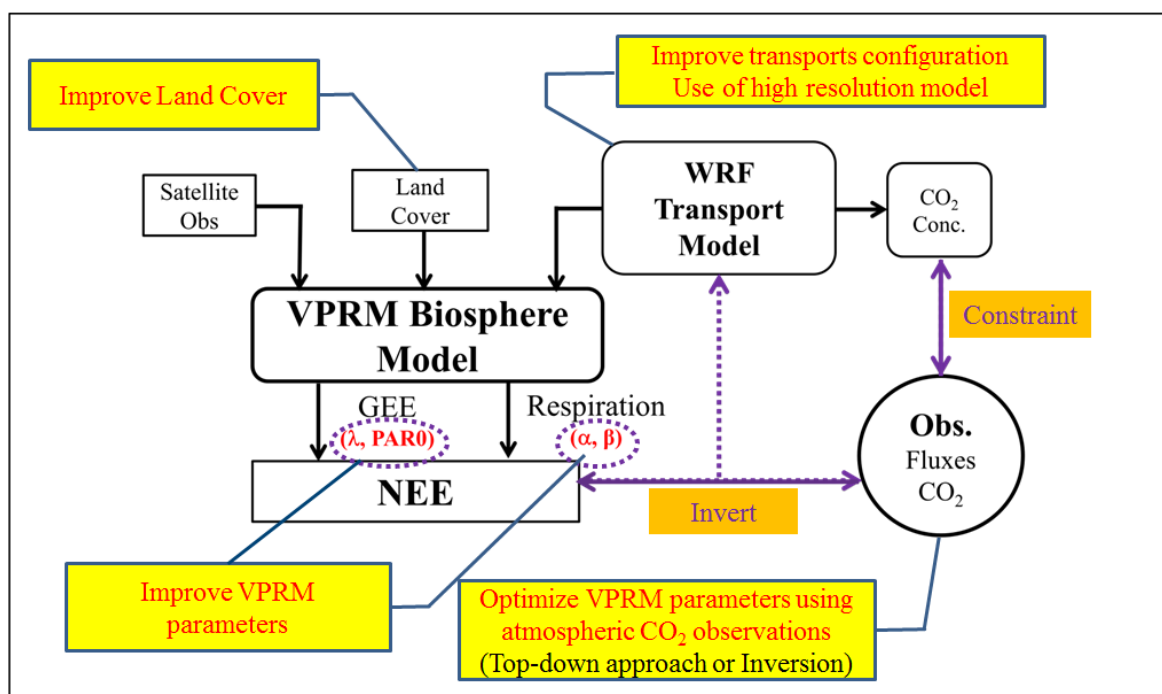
Improve transports configuration
Use of high resolution model

Improve Land Cover

Satellite Obs

Land Cover

WRF Transport Model

$CO_2$ Conc.

VPRM Biosphere Model

Constraint

GEE

Respiration

(λ, PAR0)

(α, β)

Obs.
Fluxes
$CO_2$

NEE

Invert

Improve VPRM parameters

Optimize VPRM parameters using atmospheric $CO_2$ observations
(Top-down approach or Inversion)